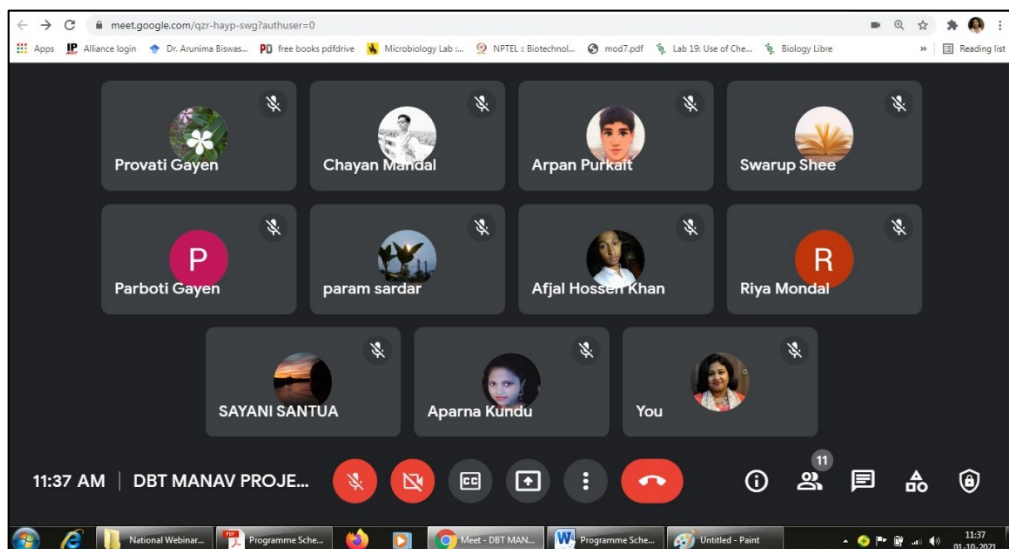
meet.google.com/qzr-hayp-swg?authuser=0

Apps Alliance login Dr. Arunima Biswas... free books pdfdrive Microbiology Lab :... NPTEL :: Biotechnol... mod7.pdf Lab 19: Use of Che... Biology Libre » Reading list

Provati Gayen
Chayan Mandal
Arpan Purkait
Swarup Shee
P
Parboti Gayen
param sardar
Afjal Hossen Khan
R
Riya Mondal
SAYANI SANTUA
Aparna Kundu
You

11:37 AM | DBT MANAV PROJE...

11

National Webinar... Programme Sche... Meet - DBT MAN... Programme Sche... Untitled - Paint

11:37
01-10-2021